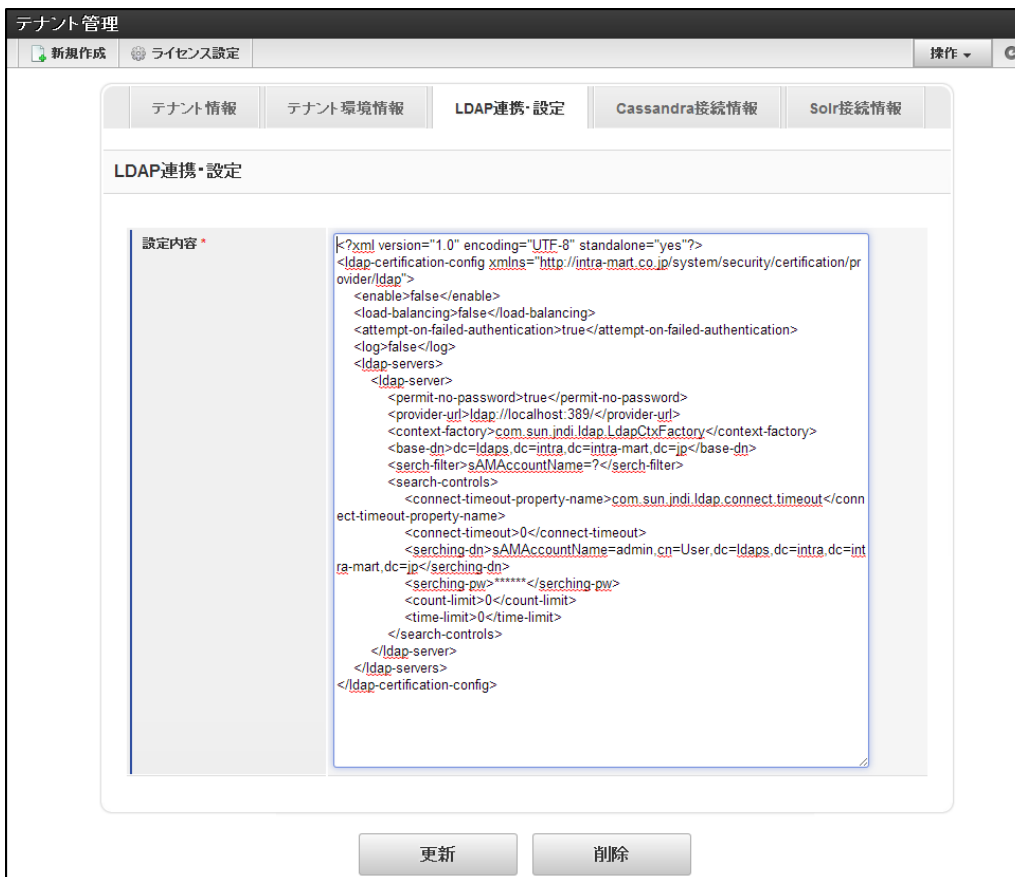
テナント管理

新規作成　ライセンス設定　操作

テナント情報　テナント環境情報　LDAP連携・設定　Cassandra接続情報　Solr接続情報

LDAP連携・設定

設定内容 *

<?xml version="1.0" encoding="UTF-8" standalone="yes"?>
<ldap-certification-config xmlns="http://intra-mart.co.jp/system/security/certification/provider/ldap">
<enable>false</enable>
<load-balancing>false</load-balancing>
<attempt-on-failed-authentication>true</attempt-on-failed-authentication>
<log>false</log>
<ldap-servers>
<ldap-server>
<permit-no-password>true</permit-no-password>
<provider-url>ldap://localhost:389/</provider-url>
<context-factory>com.sun.jndi.ldap.LdapCtxFactory</context-factory>
<base-dn>dc=ldaps,dc=intra,dc=intra-mart,dc=jp</base-dn>
<serch-filter>sAMAccountName=?</serch-filter>
<search-controls>
<connect-timeout-property-name>com.sun.jndi.ldap.connect.timeout</connect-timeout-property-name>
<connect-timeout>0</connect-timeout>
<serching-dn>sAMAccountName=admin,cn=User,dc=ldaps,dc=intra,dc=intra-mart,dc=jp</serching-dn>
<serching-pw>******</serching-pw>
<count-limit>0</count-limit>
<time-limit>0</time-limit>
</search-controls>
</ldap-server>
</ldap-servers>
</ldap-certification-config>

更新　削除